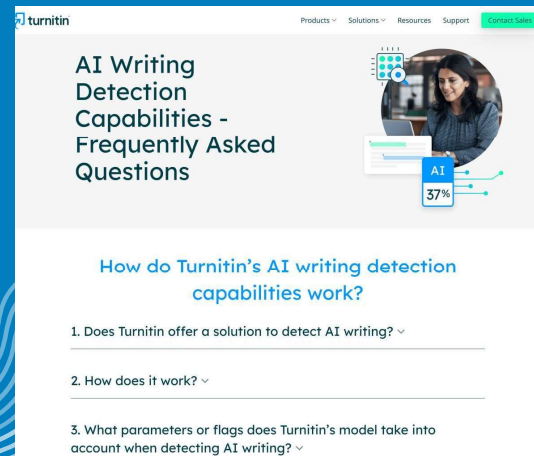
turnitin

Products ∨ Solutions ∨ Resources Support Contact Sales

AI Writing Detection Capabilities - Frequently Asked Questions

AI
37%

How do Turnitin's AI writing detection capabilities work?

1. Does Turnitin offer a solution to detect AI writing? ∨

2. How does it work? ∨

3. What parameters or flags does Turnitin's model take into account when detecting AI writing? ∨